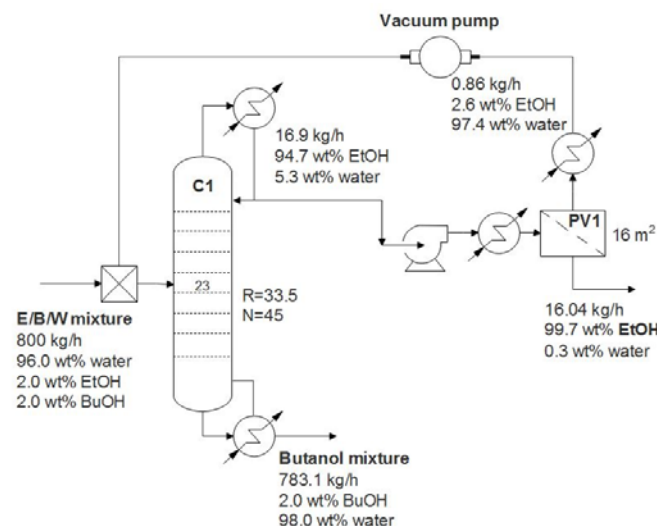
Vacuum pump

0.86 kg/h
2.6 wt% EtOH
97.4 wt% water

16.9 kg/h
94.7 wt% EtOH
5.3 wt% water

C1

PV1

16 m$^2$

23

R=33.5
N=45

E/B/W mixture
800 kg/h
96.0 wt% water
2.0 wt% EtOH
2.0 wt% BuOH

16.04 kg/h
99.7 wt% EtOH
0.3 wt% water

Butanol mixture
783.1 kg/h
2.0 wt% BuOH
98.0 wt% water